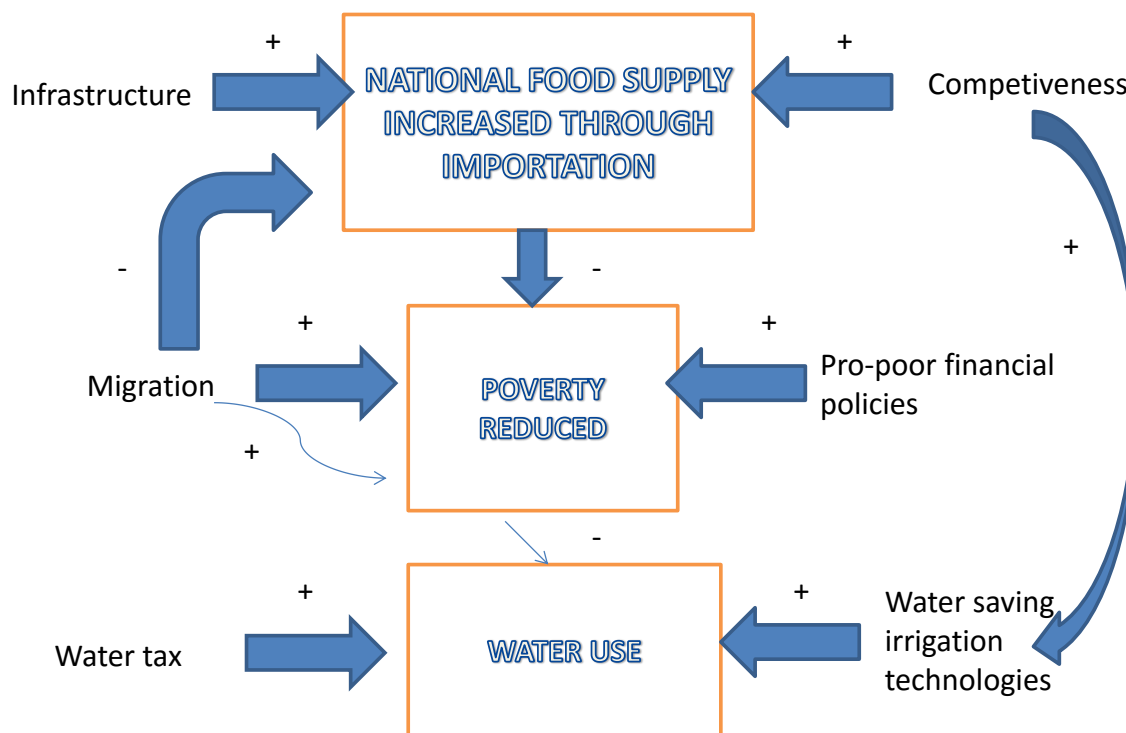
+

Infrastructure

NATIONAL FOOD SUPPLY INCREASED THROUGH IMPORTATION

+

Competiveness

+

-

-

+

+

Migration

POVERTY REDUCED

Pro-poor financial policies

+

-

+

+

Water tax

WATER USE

Water saving irrigation technologies